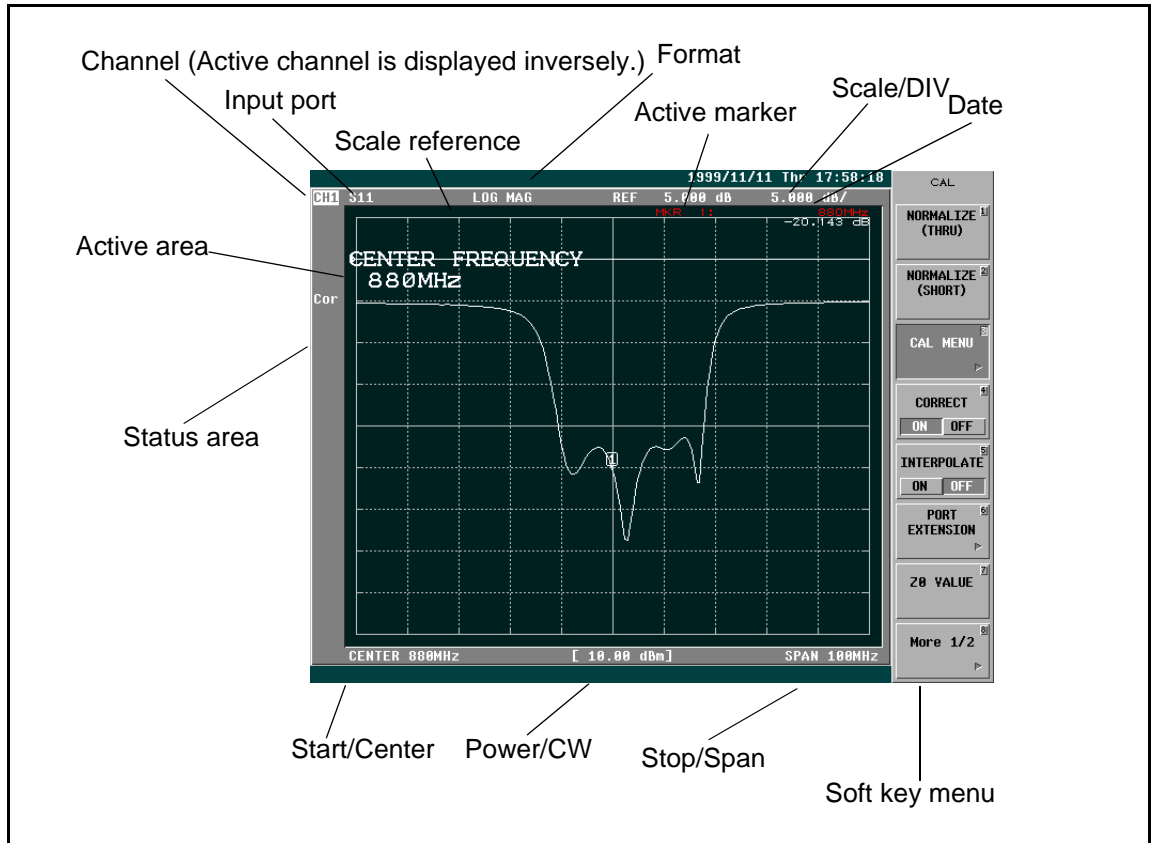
Channel (Active channel is displayed inversely.)

Format

Input port

Scale reference

Active marker

Scale/DIV

Date

1999/11/11 Thr 17:58:18

CAL

CH1 S11 LOG MAG REF 5.000 dB 5.000 dB/

MKR 1: 880MHz

-20.143 dB

Active area

CENTER FREQUENCY
880MHz

Cor

Status area

NORMALIZE (THRU) 1

NORMALIZE (SHORT) 2

CAL MENU 3

CORRECT 4
ON OFF

INTERPOLATE 5
ON OFF

PORT EXTENSION 6

Z0 VALUE 7

More 1/2 8

1

CENTER 880MHz [ 10.00 dBm] SPAN 100MHz

Start/Center

Power/CW

Stop/Span

Soft key menu